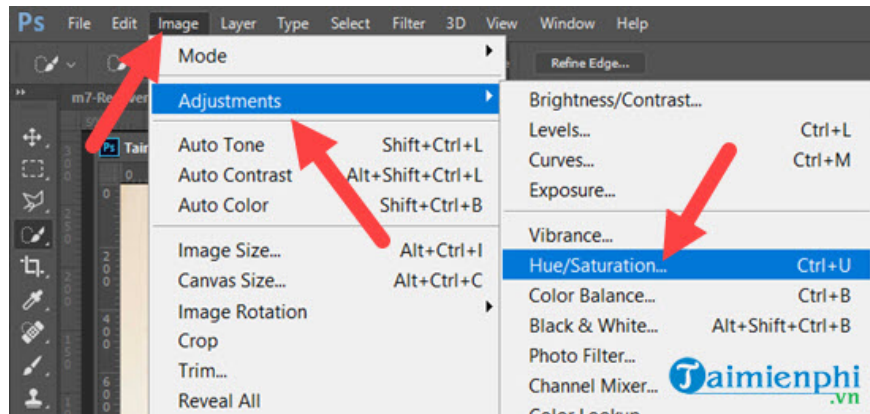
Ps File Edit Image Layer Type Select Filter 3D View Window Help

Refine Edge...

m7-Re

Tai

Mode

Adjustments

Auto Tone Shift+Ctrl+L
Auto Contrast Alt+Shift+Ctrl+L
Auto Color Shift+Ctrl+B

Image Size... Alt+Ctrl+I
Canvas Size... Alt+Ctrl+C
Image Rotation
Crop
Trim...
Reveal All

Brightness/Contrast...
Levels... Ctrl+L
Curves... Ctrl+M
Exposure...

Vibrance...
Hue/Saturation... Ctrl+U
Color Balance... Ctrl+B
Black & White... Alt+Shift+Ctrl+B
Photo Filter...
Channel Mixer...
Color Lookup...

Taimienphi .vn